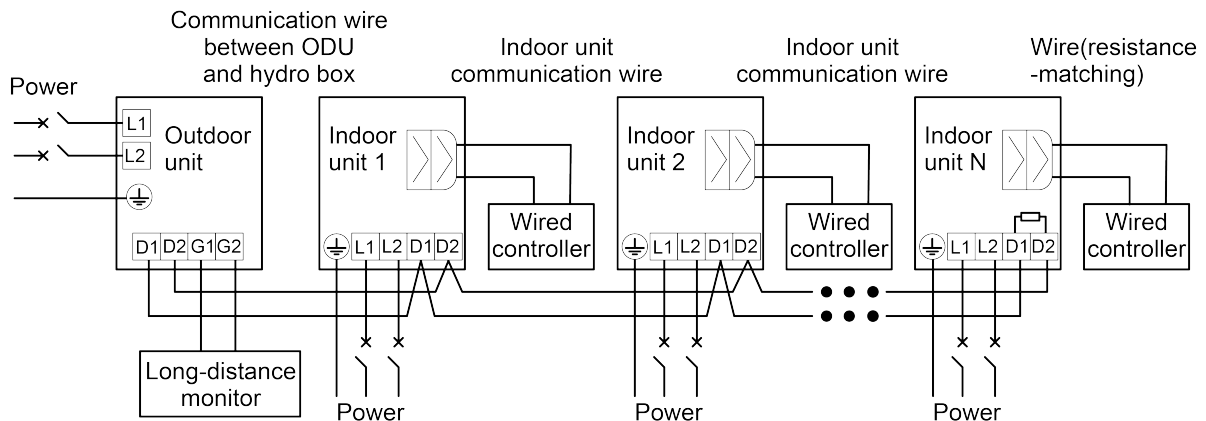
Communication wire between ODU and hydro box

Indoor unit communication wire

Indoor unit communication wire

Wire(resistance -matching)

Power

L1

L2

Outdoor unit

D1 D2 G1 G2

Indoor unit 1

L1 L2 D1 D2

Wired controller

Indoor unit 2

L1 L2 D1 D2

Wired controller

Indoor unit N

L1 L2 D1 D2

Wired controller

Long-distance monitor

Power

Power

Power